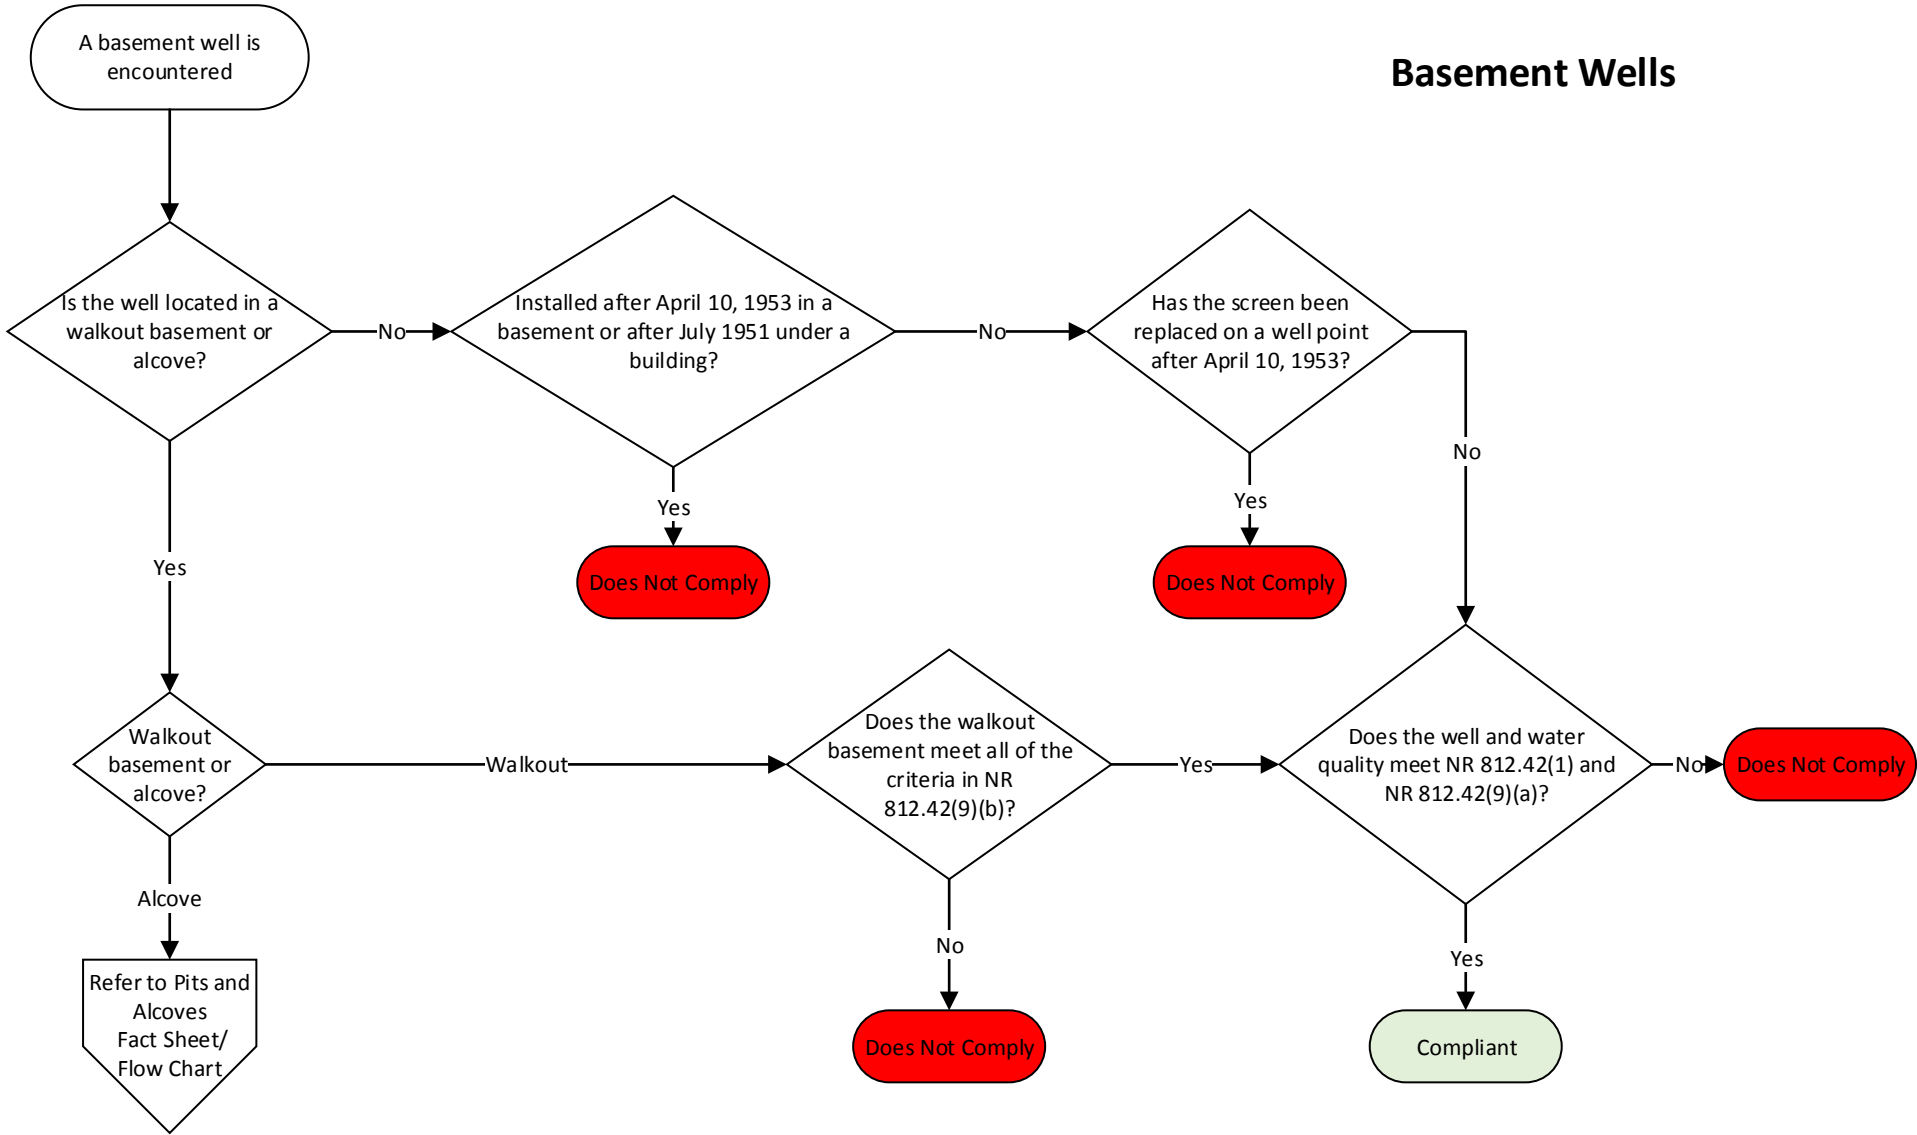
Basement Wells

A basement well is encountered

Is the well located in a walkout basement or alcove?

No

Installed after April 10, 1953 in a basement or after July 1951 under a building?

No

Has the screen been replaced on a well point after April 10, 1953?

Yes

Does Not Comply

Yes

Does Not Comply

No

Yes

Walkout basement or alcove?

Walkout

Does the walkout basement meet all of the criteria in NR 812.42(9)(b)?

Yes

Does the well and water quality meet NR 812.42(1) and NR 812.42(9)(a)?

No

Does Not Comply

Alcove

Refer to Pits and Alcoves Fact Sheet/ Flow Chart

No

Does Not Comply

Yes

Compliant